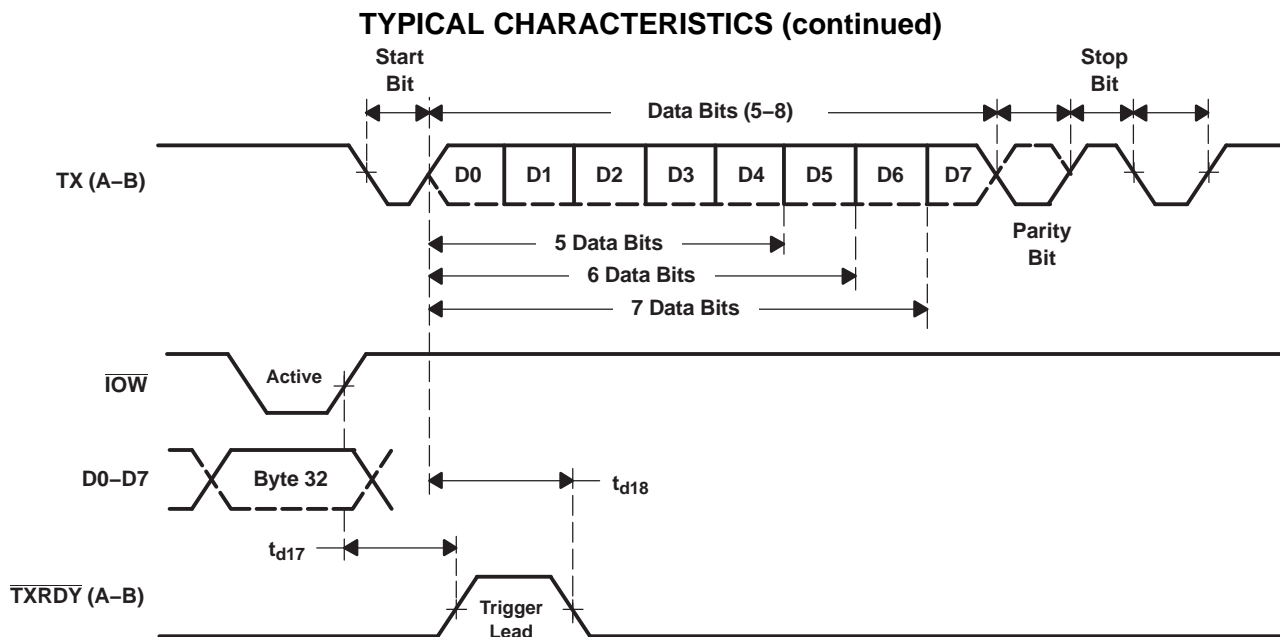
TYPICAL CHARACTERISTICS (continued)

Start Bit

Data Bits (5−8)

Stop Bit

TX (A−B)

D0 D1 D2 D3 D4 D5 D6 D7

Parity Bit

5 Data Bits

6 Data Bits

7 Data Bits

$\overline{IOW}$

Active

D0−D7

Byte 32

$t_{d18}$

$t_{d17}$

$\overline{TXRDY}$ (A−B)

Trigger Lead